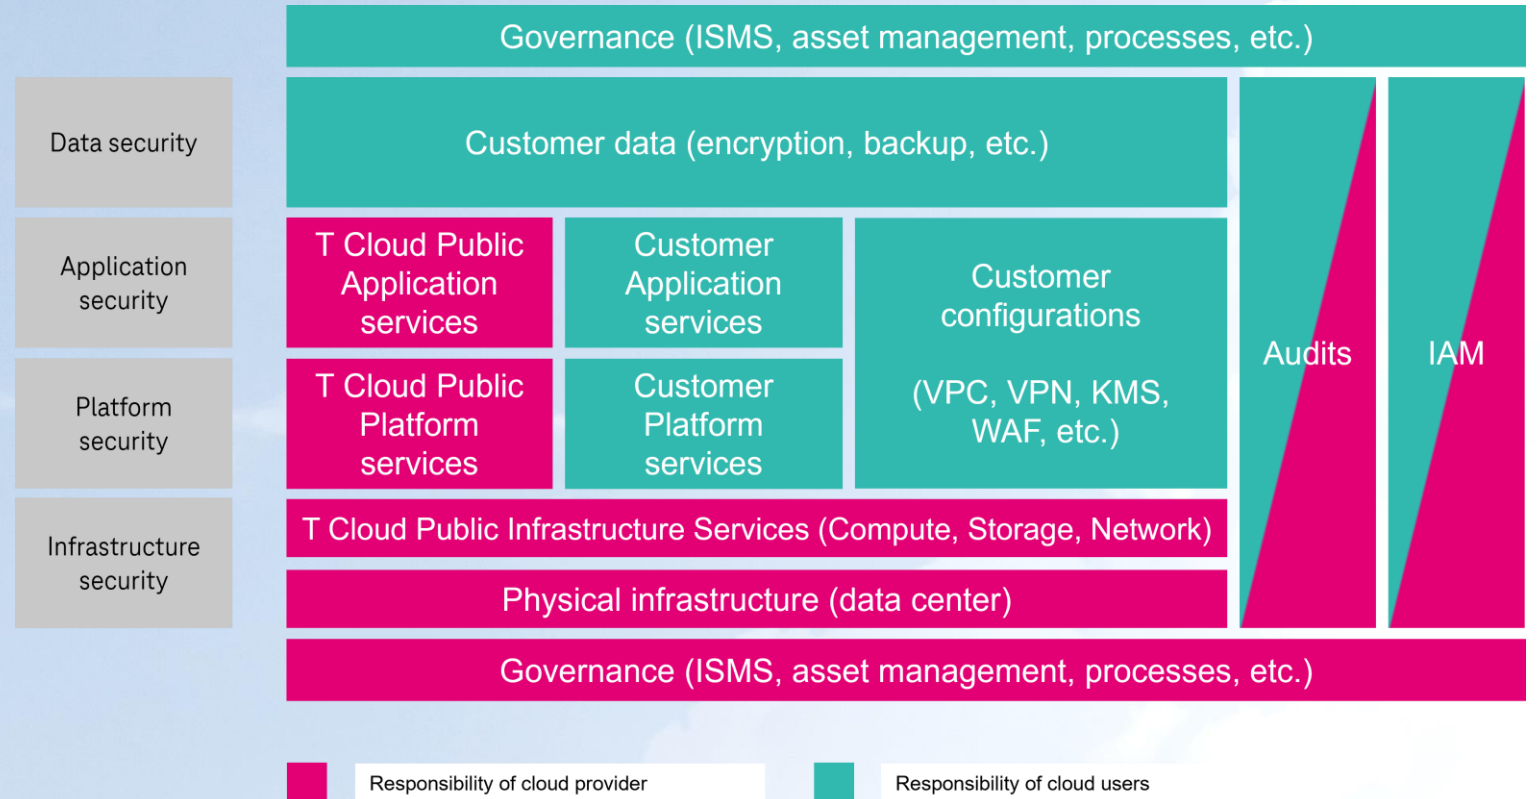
Governance (ISMS, asset management, processes, etc.)

Data security

Customer data (encryption, backup, etc.)

Application security

T Cloud Public Application services

Customer Application services

Customer configurations

(VPC, VPN, KMS, WAF, etc.)

Audits

IAM

Platform security

T Cloud Public Platform services

Customer Platform services

Infrastructure security

T Cloud Public Infrastructure Services (Compute, Storage, Network)

Physical infrastructure (data center)

Governance (ISMS, asset management, processes, etc.)

Responsibility of cloud provider

Responsibility of cloud users